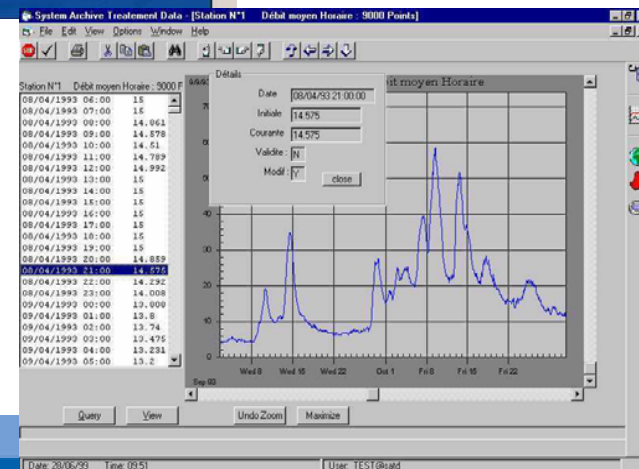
System Archive Treatement Data - [Station N°1 Débit moyen Horaire : 9000 Points]

File Edit View Options Window Help

Station N°1 Débit moyen Horaire : 9000 F

| | | |
|---|---|---|
| 08/04/1993 | 06:00 | 15 |
| 08/04/1993 | 07:00 | 15 |
| 08/04/1993 | 08:00 | 14.861 |
| 08/04/1993 | 09:00 | 14.878 |
| 08/04/1993 | 10:00 | 14.51 |
| 08/04/1993 | 11:00 | 14.789 |
| 08/04/1993 | 12:00 | 14.992 |
| 08/04/1993 | 13:00 | 15 |
| 08/04/1993 | 14:00 | 15 |
| 08/04/1993 | 15:00 | 15 |
| 08/04/1993 | 16:00 | 15 |
| 08/04/1993 | 17:00 | 15 |
| 08/04/1993 | 18:00 | 15 |
| 08/04/1993 | 19:00 | 15 |
| 08/04/1993 | 20:00 | 14.859 |
| 08/04/1993 | 21:00 | 14.575 |
| 08/04/1993 | 22:00 | 14.292 |
| 08/04/1993 | 23:00 | 14.008 |
| 09/04/1993 | 00:00 | 13.000 |
| 09/04/1993 | 01:00 | 13.8 |
| 09/04/1993 | 02:00 | 13.74 |
| 09/04/1993 | 03:00 | 13.475 |
| 09/04/1993 | 04:00 | 13.231 |
| 09/04/1993 | 05:00 | 13.2 |

Détails
Date 08/04/93 21:00:00
Initiale 14.575
Courante 14.575
Validite N
Modif Y
close

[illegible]t moyen Horaire

70
30
25
20
15
10
5
0

Wed 8 Wed 15 Wed 22 Oct 1 Fri 8 Fri 15 Fri 22
Sep 93

Query View Undo Zoom Maximize

Date: 28/06/99 Time: 09:51 User: TEST@satd